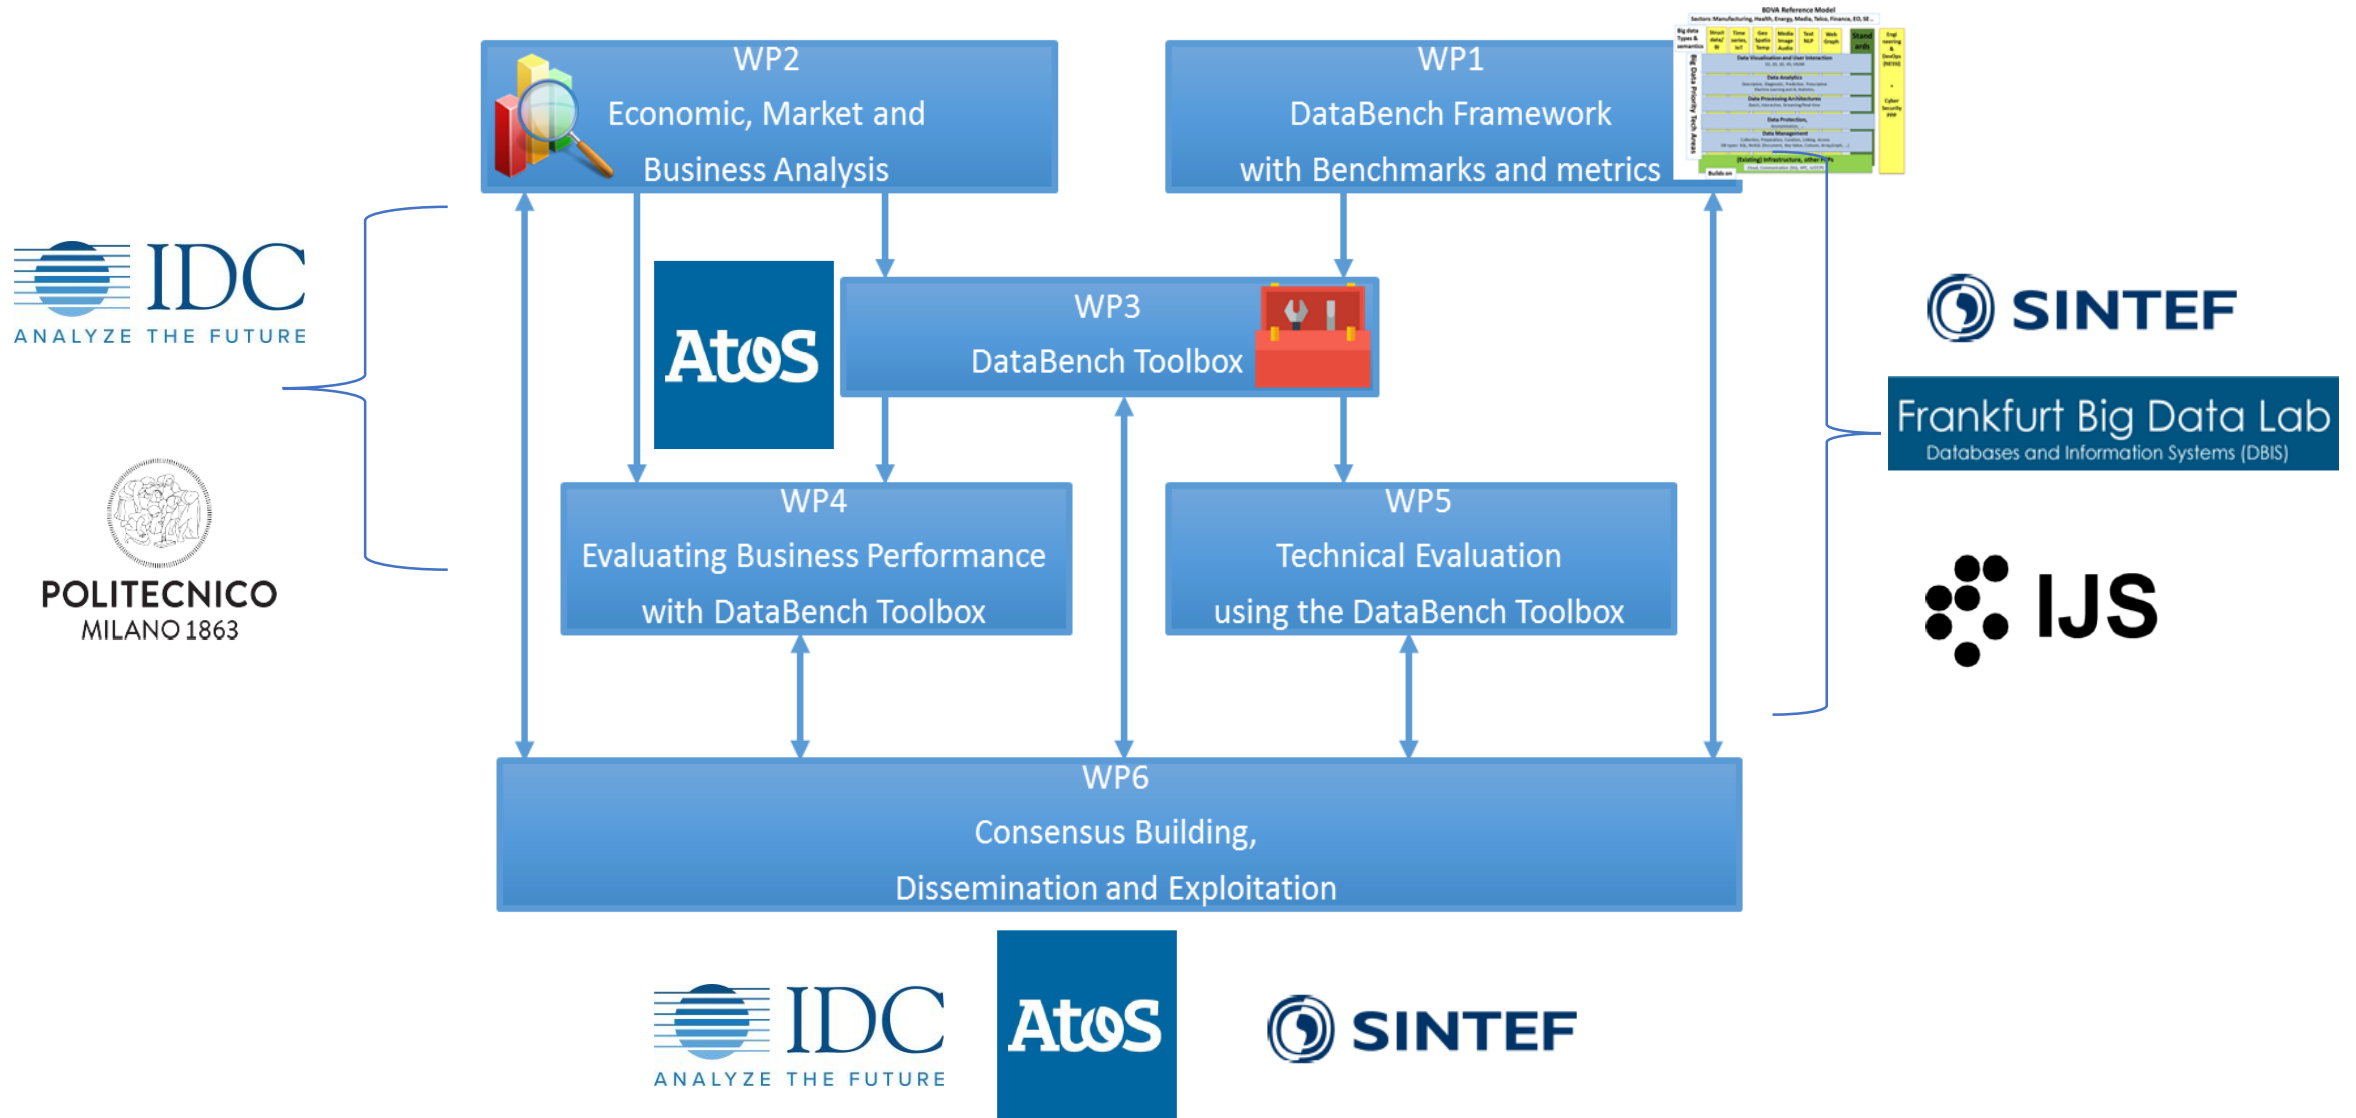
WP2
Economic, Market and
Business Analysis

WP1
DataBench Framework
with Benchmarks and metrics

BDVA Reference Model

IDC
ANALYZE THE FUTURE

POLITECNICO
MILANO 1863

Atos

WP3
DataBench Toolbox

SINTEF

Frankfurt Big Data Lab
Databases and Information Systems (DBIS)

IJS

WP4
Evaluating Business Performance
with DataBench Toolbox

WP5
Technical Evaluation
using the DataBench Toolbox

WP6
Consensus Building,
Dissemination and Exploitation

IDC
ANALYZE THE FUTURE

Atos

SINTEF